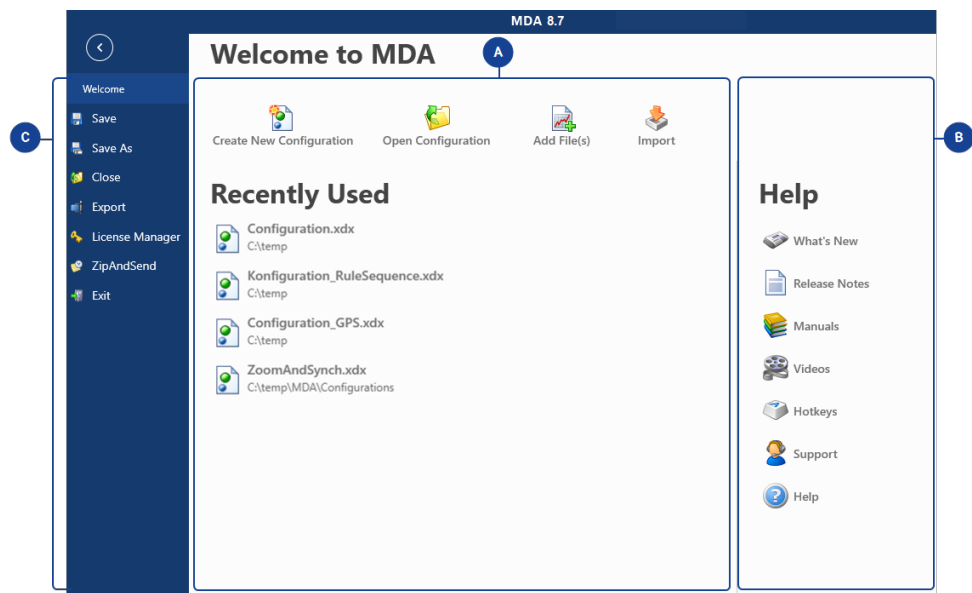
MDA 8.7

Welcome

Save

Save As

Close

Export

License Manager

ZipAndSend

Exit

C

Welcome to MDA

A

Create New Configuration

Open Configuration

Add File(s)

Import

Recently Used

Configuration.xdx
C:\temp

Konfiguration_RuleSequence.xdx
C:\temp

Configuration_GPS.xdx
C:\temp

ZoomAndSynch.xdx
C:\temp\MDA\Configurations

B

Help

What's New

Release Notes

Manuals

Videos

Hotkeys

Support

Help